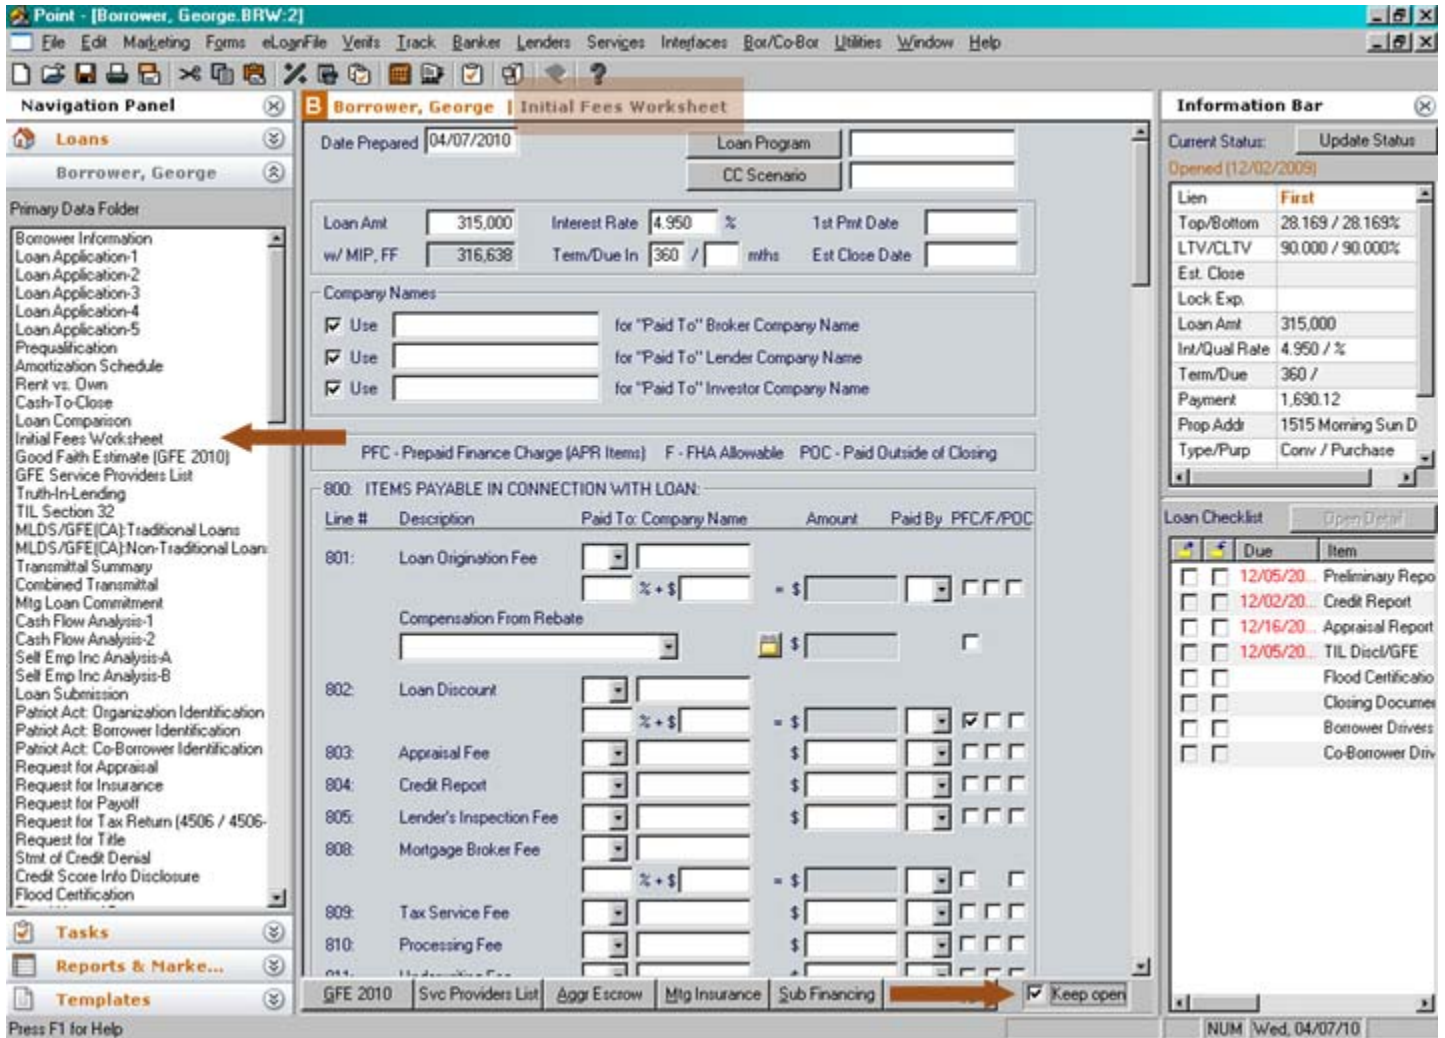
Point - [Borrower, George.BRW:2]

File Edit Marketing Forms eLoanFile Verifs Track Banker Lenders Services Interfaces Bor/Co-Bor Utilities Window Help

Navigation Panel

Loans

Borrower, George

Primary Data Folder

Borrower Information
Loan Application-1
Loan Application-2
Loan Application-3
Loan Application-4
Loan Application-5
Prequalification
Amortization Schedule
Rent vs. Own
Cash-To-Close
Loan Comparison
Initial Fees Worksheet
Good Faith Estimate (GFE 2010)
GFE Service Providers List
Truth-In-Lending
TIL Section 32
MLDS/GFE(CA):Traditional Loans
MLDS/GFE(CA):Non-Traditional Loan
Transmittal Summary
Combined Transmittal
Mtg Loan Commitment
Cash Flow Analysis-1
Cash Flow Analysis-2
Self Emp Inc Analysis-A
Self Emp Inc Analysis-B
Loan Submission
Patriot Act: Organization Identification
Patriot Act: Borrower Identification
Patriot Act: Co-Borrower Identification
Request for Appraisal
Request for Insurance
Request for Payoff
Request for Tax Return (4506 / 4506-
Request for Title
Stmt of Credit Denial
Credit Score Info Disclosure
Flood Certification

Tasks

Reports & Marke...

Templates

Press F1 for Help

B Borrower, George | Initial Fees Worksheet

Date Prepared 04/07/2010

Loan Program

CC Scenario

Loan Amt 315,000 Interest Rate 4.950 % 1st Pmt Date
w/ MIP, FF 316,638 Term/Due In 360 / mths Est Close Date

Company Names
Use for "Paid To" Broker Company Name
Use for "Paid To" Lender Company Name
Use for "Paid To" Investor Company Name

PFC - Prepaid Finance Charge (APR Items) F - FHA Allowable POC - Paid Outside of Closing

800 ITEMS PAYABLE IN CONNECTION WITH LOAN:

| Line # | Description | Paid To: Company Name | Amount | Paid By | PFC/F/POC |
|---|---|---|---|---|---|
| 801: | Loan Origination Fee | % + $ | = $ | | |
| | Compensation From Rebate | | $ | | |
| 802: | Loan Discount | % + $ | = $ | | |
| 803: | Appraisal Fee | | $ | | |
| 804: | Credit Report | | $ | | |
| 805: | Lender's Inspection Fee | | $ | | |
| 808: | Mortgage Broker Fee | % + $ | = $ | | |
| 809: | Tax Service Fee | | $ | | |
| 810: | Processing Fee | | $ | | |

GFE 2010 Svc Providers List Aggr Escrow Mtg Insurance Sub Financing Keep open

Information Bar

Current Status: Update Status
Opened (12/02/2009)

| Lien | First |
|---|---|
| Top/Bottom | 28.169 / 28.169% |
| LTV/CLTV | 90.000 / 90.000% |
| Est. Close | |
| Lock Exp. | |
| Loan Amt | 315,000 |
| Int/Qual Rate | 4.950 / % |
| Term/Due | 360 / |
| Payment | 1,690.12 |
| Prop Addr | 1515 Morning Sun D |
| Type/Purp | Conv / Purchase |

Loan Checklist Open Detail

| Due | Item |
|---|---|
| 12/05/20... | Preliminary Repo |
| 12/02/20... | Credit Report |
| 12/16/20... | Appraisal Report |
| 12/05/20... | TIL Discl/GFE |
| | Flood Certificatio |
| | Closing Documen |
| | Borrower Drivers |
| | Co-Borrower Driv |

NUM Wed, 04/07/10